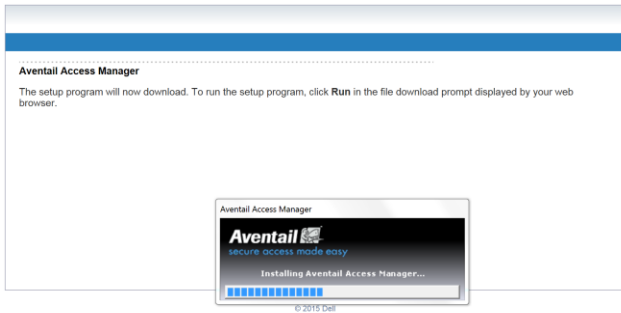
Aventail Access Manager

The setup program will now download. To run the setup program, click **Run** in the file download prompt displayed by your web browser.

Aventail Access Manager

Aventail

secure access made easy

Installing Aventail Access Manager...

© 2015 Dell